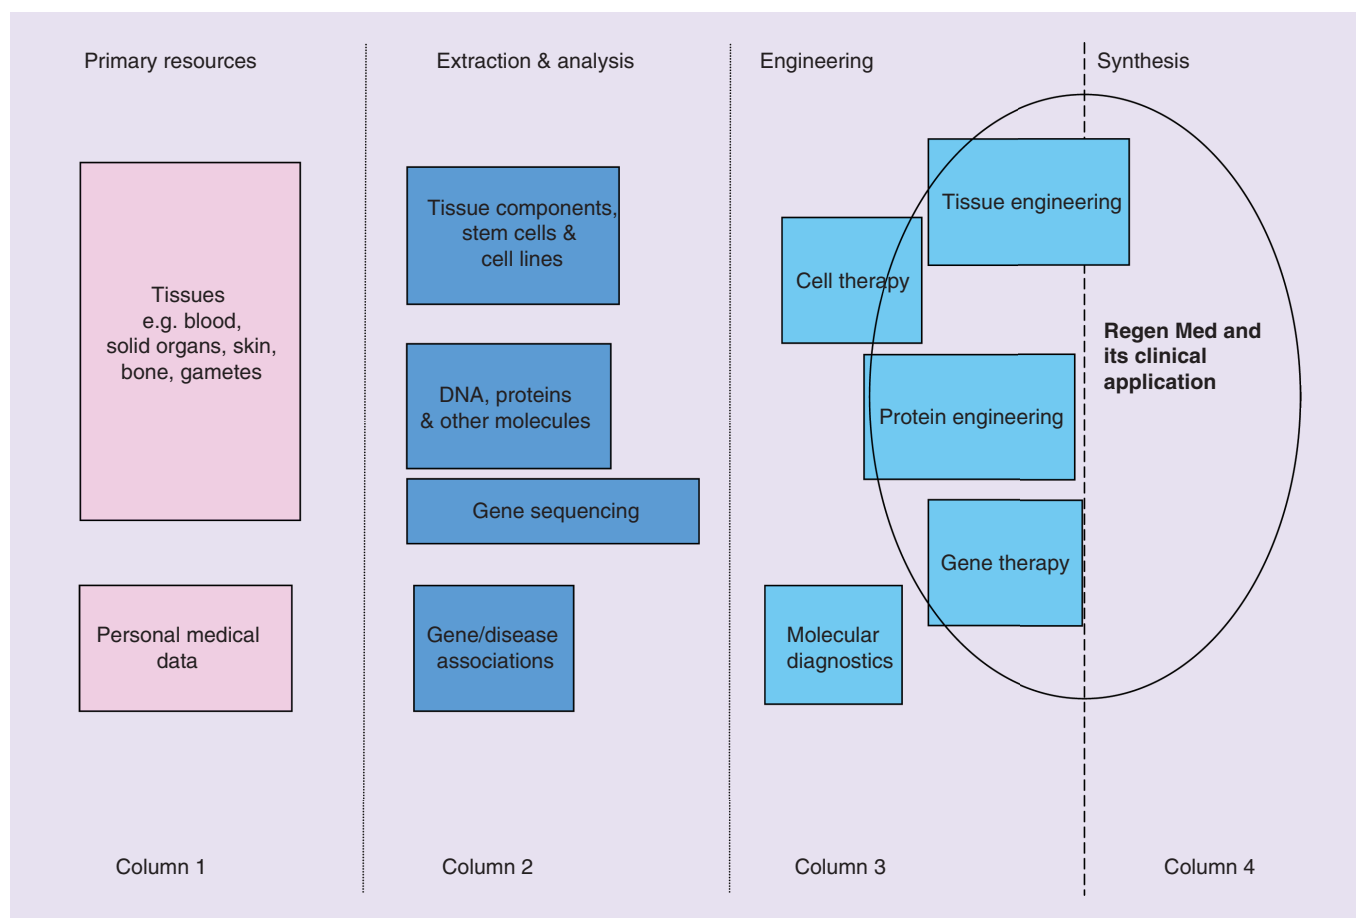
Primary resources

Tissues e.g. blood, solid organs, skin, bone, gametes

Personal medical data

Column 1

Extraction & analysis

Tissue components, stem cells & cell lines

DNA, proteins & other molecules

Gene sequencing

Gene/disease associations

Column 2

Engineering

Tissue engineering

Cell therapy

Protein engineering

Gene therapy

Molecular diagnostics

Column 3

Synthesis

**Regen Med and its clinical application**

Column 4